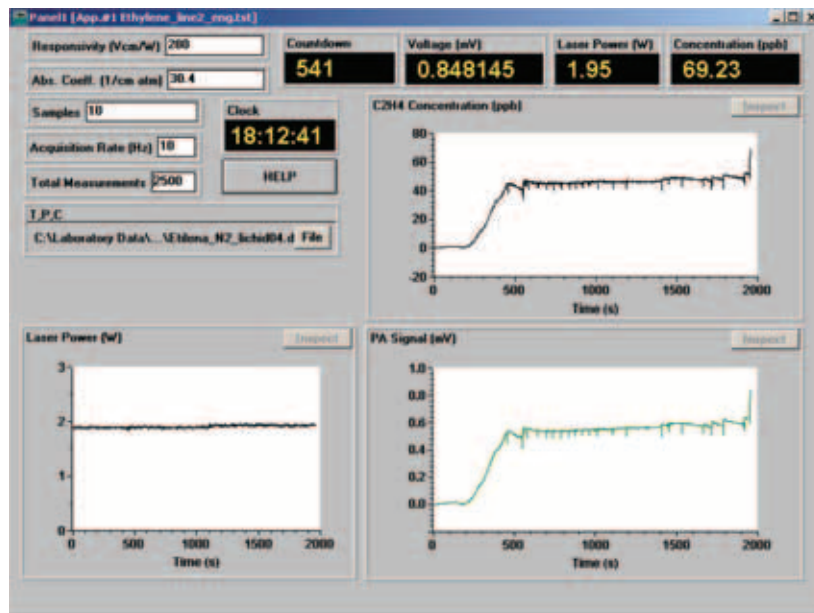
Panel1 [App.#1 Ethylene_line2_eng.tst]

Responsivity (Vcm/W) 200

Abs. Coeff. (1/cm atm) 30.4

Countdown
541

Voltage (mV)
0.848145

Laser Power (W)
1.95

Concentration (ppb)
69.23

Samples 10

Clock
18:12:41

Acquisition Rate (Hz) 10

Total Measurements 2500

HELP

T.P.C

C:\Laboratory Data\...\Etilena_N2_lichid04.d File

C2H4 Concentration (ppb)

Inspect

80
60
40
20
0
-20
0
500
1000
1500
2000
Time (s)

Laser Power (W)

Inspect

3
2
1
0
0
500
1000
1500
2000
Time (s)

PA Signal (mV)

Inspect

1.0
0.8
0.6
0.4
0.2
0.0
0
500
1000
1500
2000
Time (s)